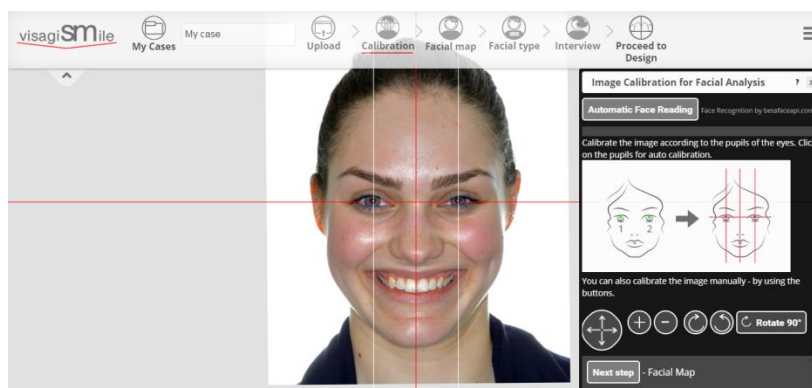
visagiSMile

My Cases

My case

Upload

Calibration

Facial map

Facial type

Interview

Proceed to Design

Image Calibration for Facial Analysis

Automatic Face Reading

Face Recognition by betafaceapi.com

Calibrate the image according to the pupils of the eyes. Click on the pupils for auto calibration.

1 2

You can also calibrate the image manually - by using the buttons.

Rotate 90°

Next step - Facial Map